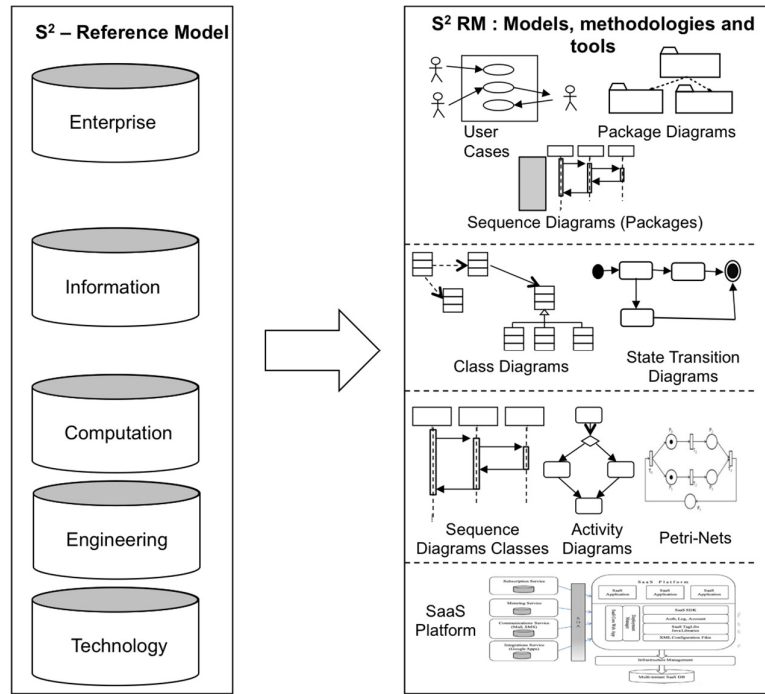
$S^2$ – Reference Model

Enterprise

Information

Computation

Engineering

Technology

$S^2$ RM : Models, methodologies and tools

User Cases

Package Diagrams

Sequence Diagrams (Packages)

Class Diagrams

State Transition Diagrams

Sequence Diagrams Classes

Activity Diagrams

Petri-Nets

SaaS Platform

Subscription Service

Metering Service

Communication Service (Mail, SMS)

Integration Service (Google App)

SaaS Platform

SaaS Application

SaaS Application

SaaS Application

SaaS SDK

Auth, Log, Account

Infrastructure Management

Multi-tenant SaaS DB

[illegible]